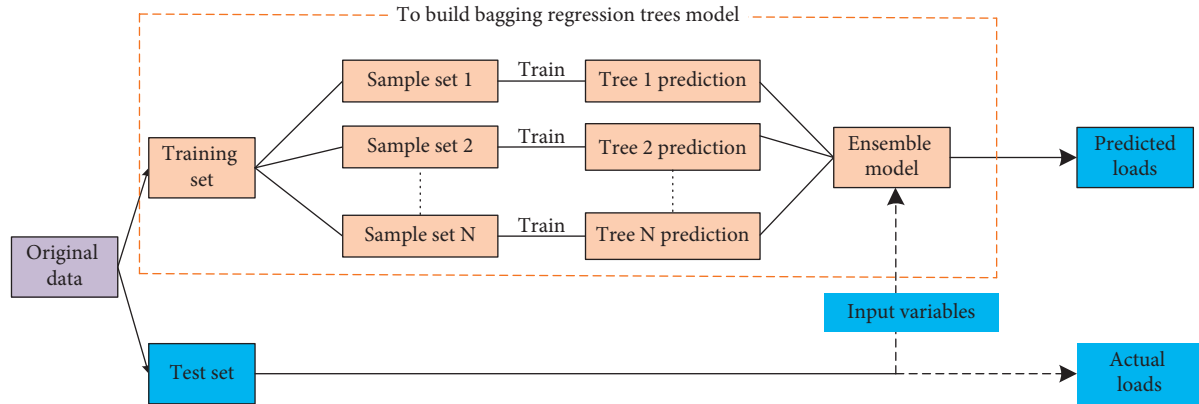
To build bagging regression trees model

Original data

Training set

Sample set 1

Sample set 2

Sample set N

Train

Train

Train

Tree 1 prediction

Tree 2 prediction

Tree N prediction

Ensemble model

Predicted loads

Input variables

Test set

Actual loads